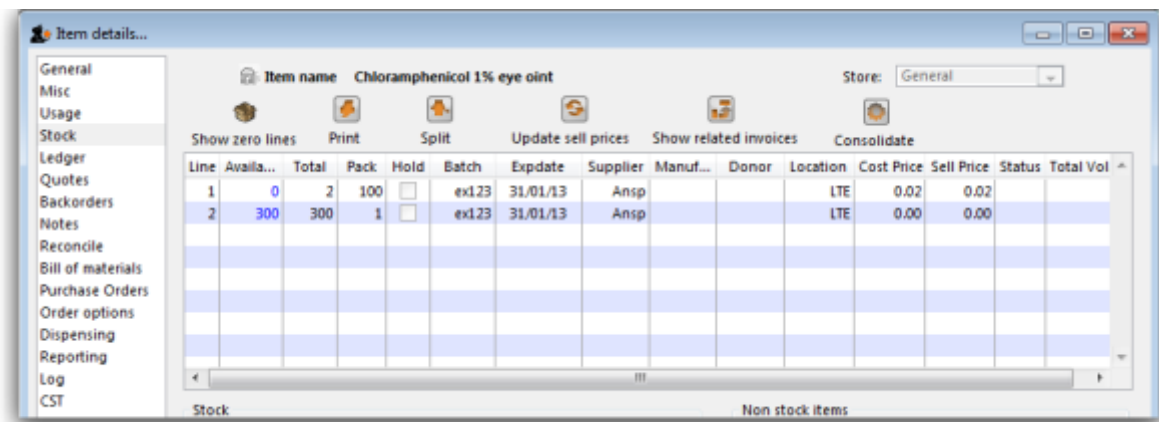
Item details...

General
Misc
Usage
Stock
Ledger
Quotes
Backorders
Notes
Reconcile
Bill of materials
Purchase Orders
Order options
Dispensing
Reporting
Log
CST

Item name Chloramphenicol 1% eye oint

Store: General

Show zero lines Print Split Update sell prices Show related invoices Consolidate

| Line | Availa... | Total | Pack | Hold | Batch | Expdate | Supplier | Manuf... | Donor | Location | Cost Price | Sell Price | Status | Total Vol |
|---|---|---|---|---|---|---|---|---|---|---|---|---|---|---|
| 1 | 0 | 2 | 100 | | ex123 | 31/01/13 | Ansp | | | LTE | 0.02 | 0.02 | | |
| 2 | 300 | 300 | 1 | | ex123 | 31/01/13 | Ansp | | | LTE | 0.00 | 0.00 | | |

Stock

Non stock items